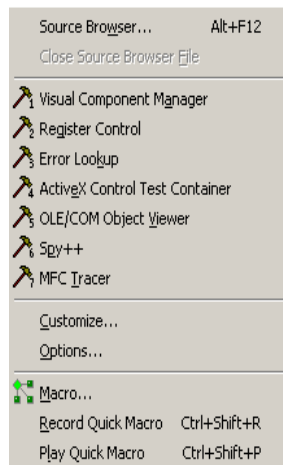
Source Browser... Alt+F12
Close Source Browser File

Visual Component Manager
Register Control
Error Lookup
ActiveX Control Test Container
OLE/COM Object Viewer
Spy++
MFC Tracer

Customize...
Options...

Macro...
Record Quick Macro Ctrl+Shift+R
Play Quick Macro Ctrl+Shift+P